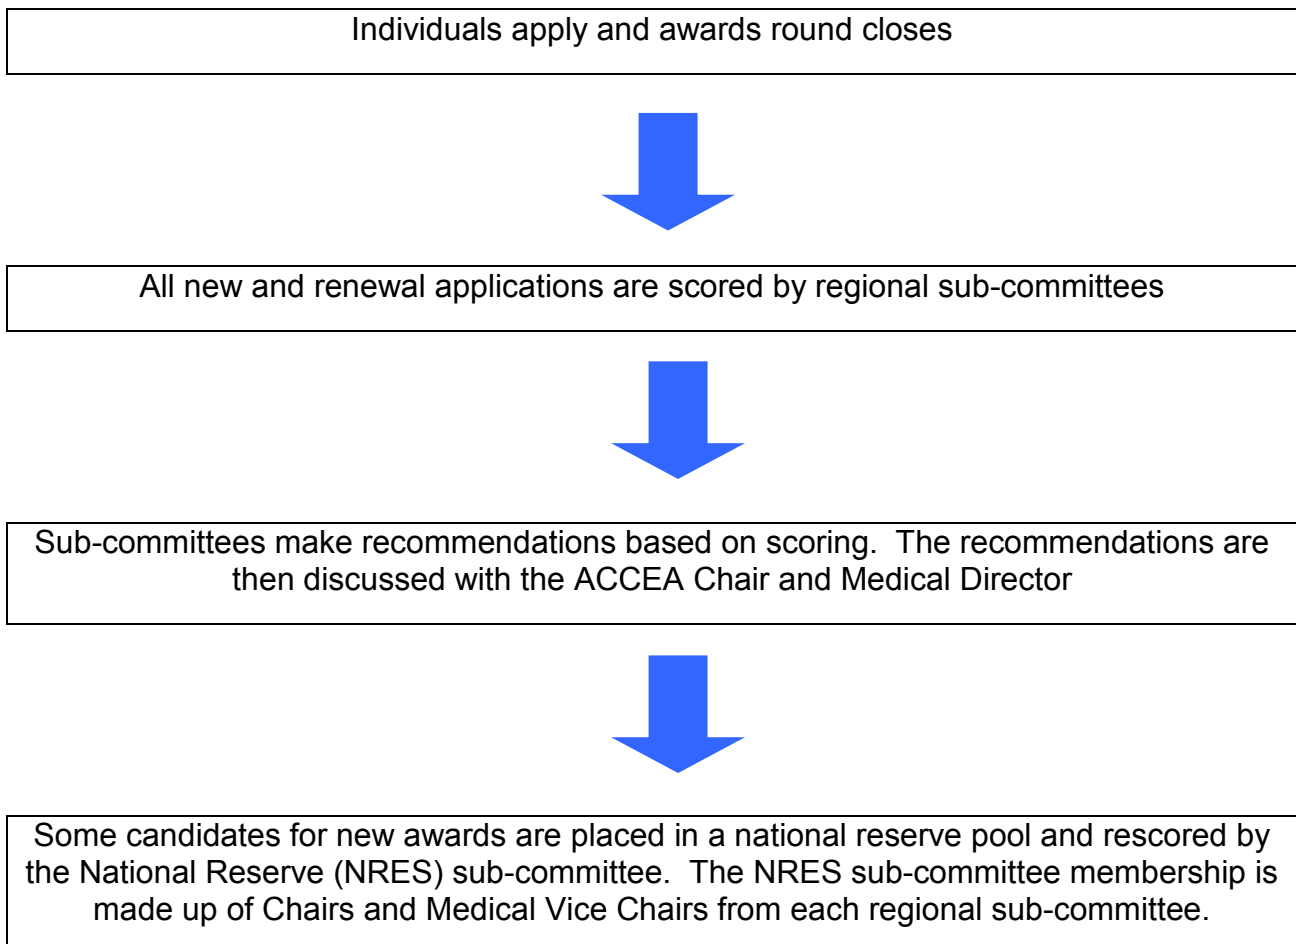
Individuals apply and awards round closes

All new and renewal applications are scored by regional sub-committees

Sub-committees make recommendations based on scoring. The recommendations are then discussed with the ACCEA Chair and Medical Director

Some candidates for new awards are placed in a national reserve pool and rescored by the National Reserve (NRES) sub-committee. The NRES sub-committee membership is made up of Chairs and Medical Vice Chairs from each regional sub-committee.